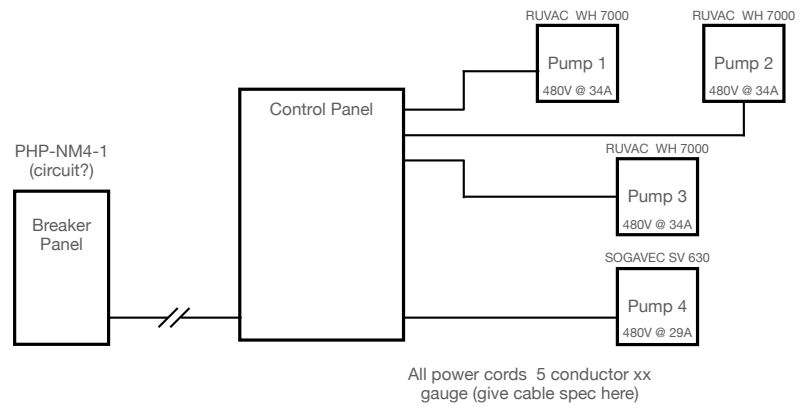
RUVAC WH 7000

Pump 1

480V @ 34A

RUVAC WH 7000

Pump 2

480V @ 34A

Control Panel

PHP-NM4-1
(circuit?)

Breaker Panel

RUVAC WH 7000

Pump 3

480V @ 34A

SOGAVEC SV 630

Pump 4

480V @ 29A

All power cords 5 conductor xx gauge (give cable spec here)